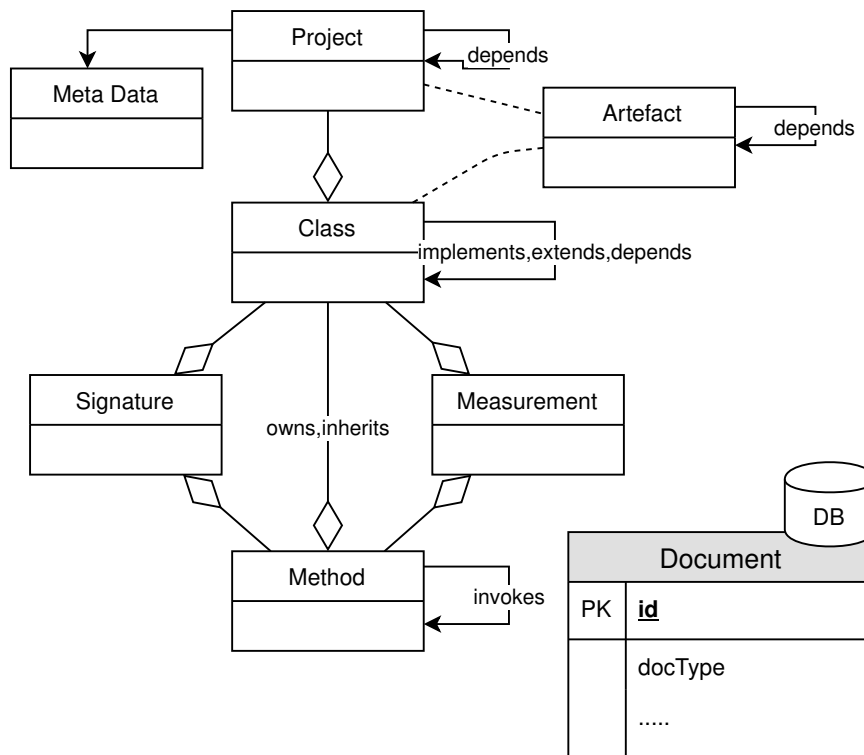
Project

depends

Meta Data

Artefact

depends

Class

implements,extends,depends

Signature

owns,inherits

Measurement

Method

invokes

DB

| Document | |
|---|---|
| PK | **id** |
| | docType |
| | ..... |